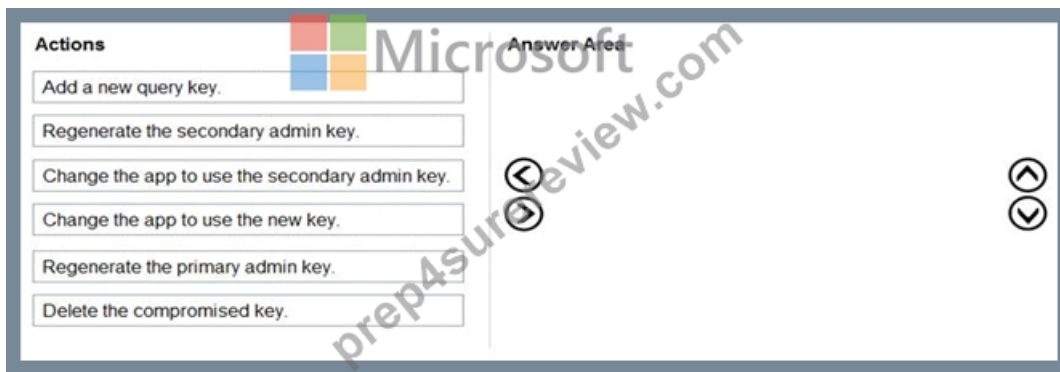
Actions

Add a new query key.

Regenerate the secondary admin key.

Change the app to use the secondary admin key.

Change the app to use the new key.

Regenerate the primary admin key.

Delete the compromised key.

Answer Area

Microsoft

prep4surereview.com